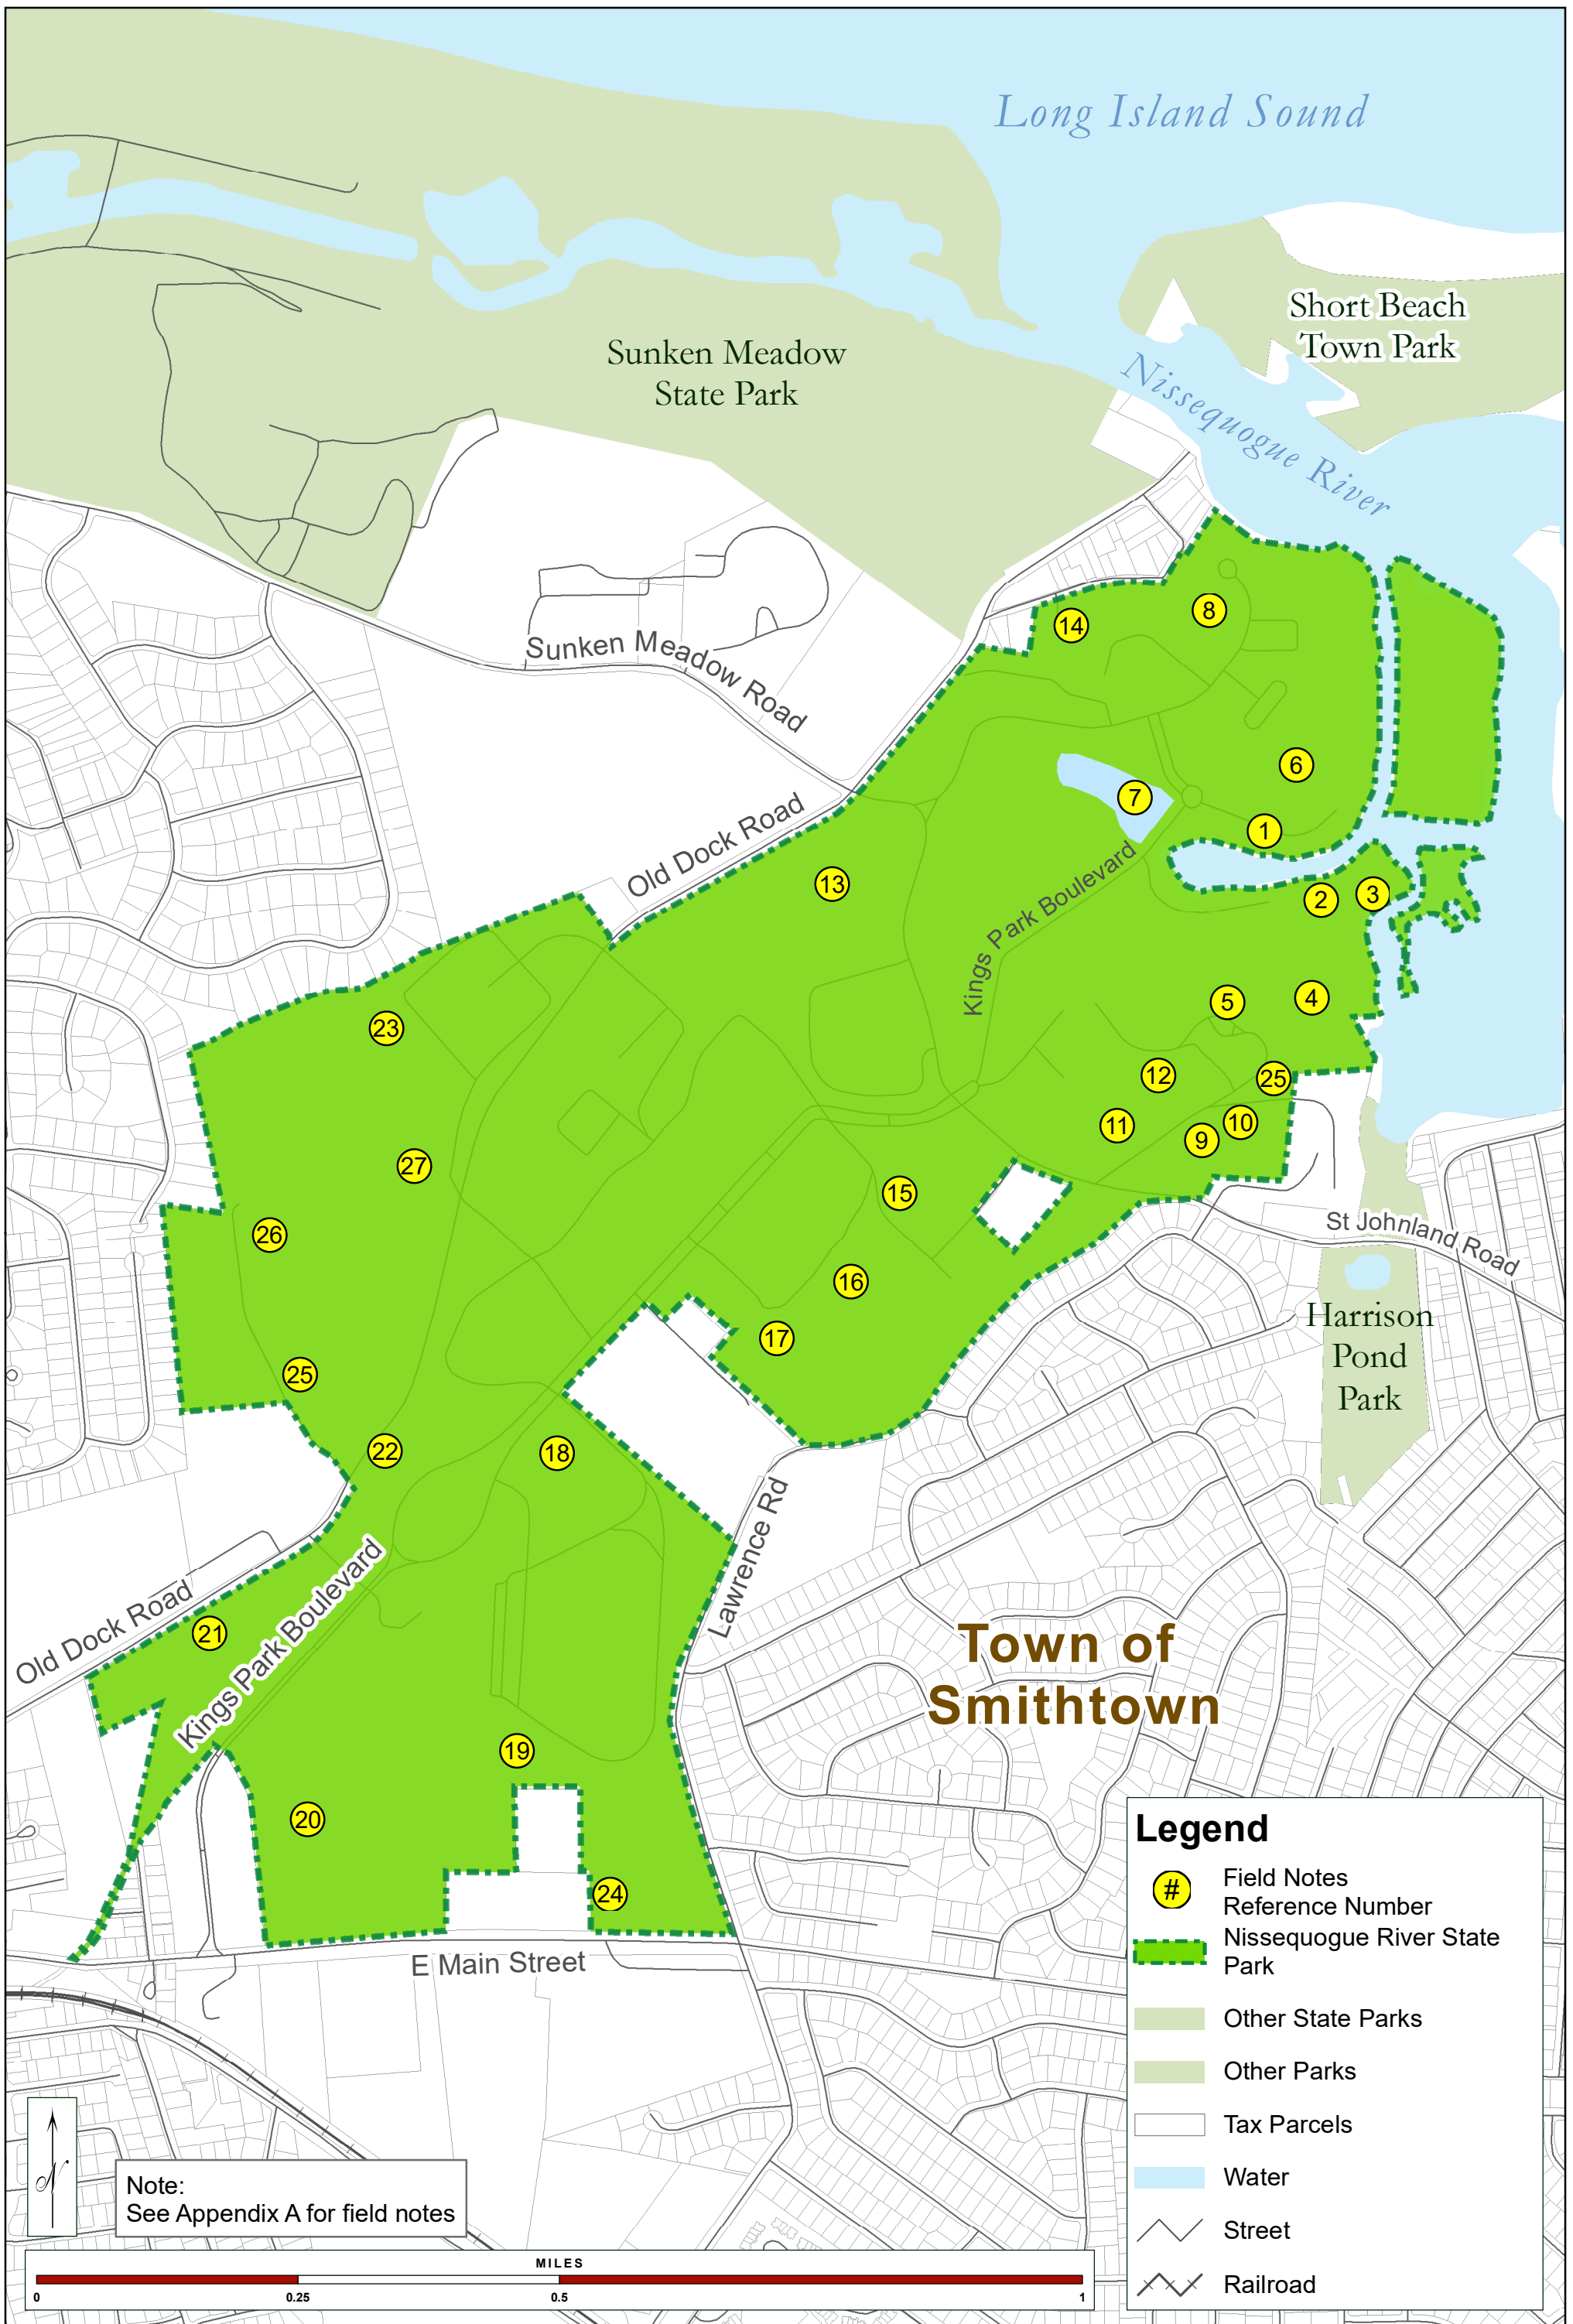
Long Island Sound

Short Beach Town Park

Sunken Meadow State Park

Nissequogue River

Sunken Meadow Road

Old Dock Road

Kings Park Boulevard

St Johnland Road

Harrison Pond Park

Lawrence Rd

Old Dock Road

Kings Park Boulevard

Town of Smithtown

E Main Street

14 8 6 7 1 13 2 3 5 4 23 12 25 11 9 10 27 15 26 16 17 25 22 18 21 19 20 24

Legend
# Field Notes Reference Number
Nissequogue River State Park
Other State Parks
Other Parks
Tax Parcels
Water
Street
Railroad

Note:
See Appendix A for field notes

MILES
0 0.25 0.5 1